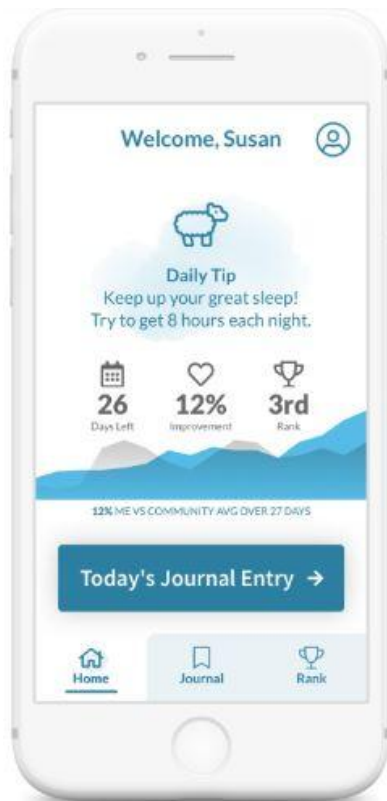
Welcome, Susan

Daily Tip
Keep up your great sleep!
Try to get 8 hours each night.

26
Days Left

12%
Improvement

3rd
Rank

12% ME VS COMMUNITY AVG OVER 27 DAYS

Today's Journal Entry →

Home
Journal
Rank